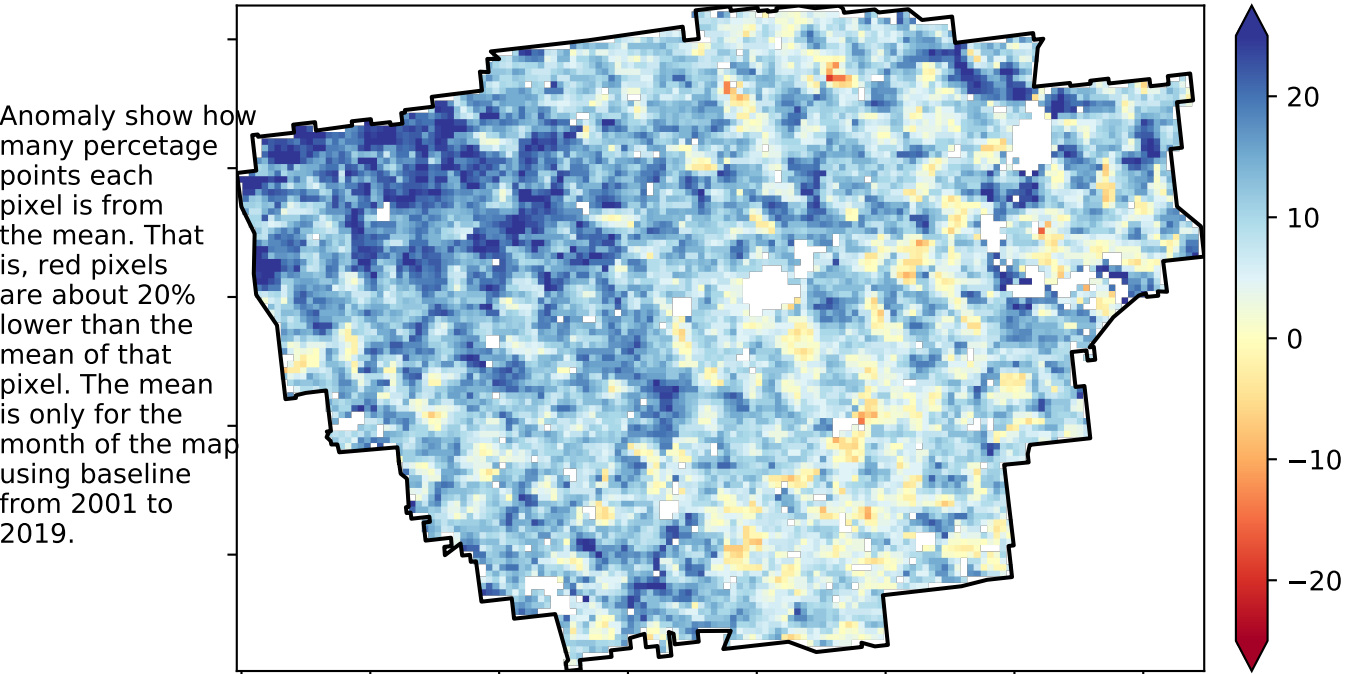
Anomaly show how many percetage points each pixel is from the mean. That is, red pixels are about 20% lower than the mean of that pixel. The mean is only for the month of the map using baseline from 2001 to 2019.

20
10
0
−10
−20